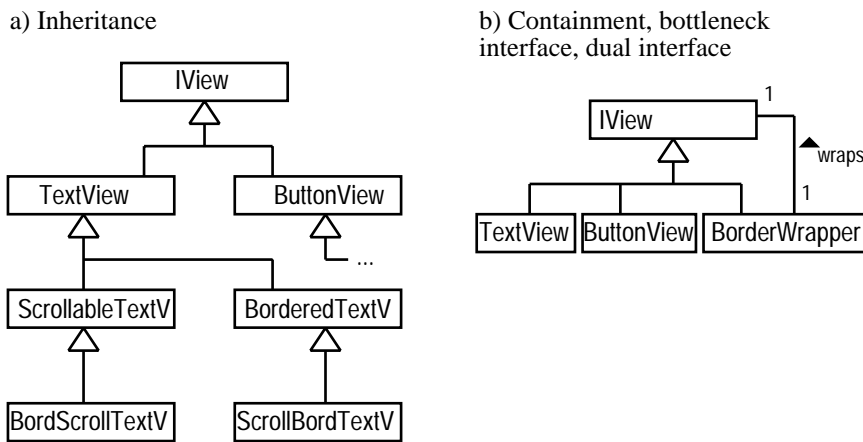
a) Inheritance

IView

TextView

ButtonView

...

ScrollableTextV

BorderedTextV

BordScrollTextV

ScrollBordTextV

b) Containment, bottleneck interface, dual interface

IView

1

wraps

1

TextView

ButtonView

BorderWrapper